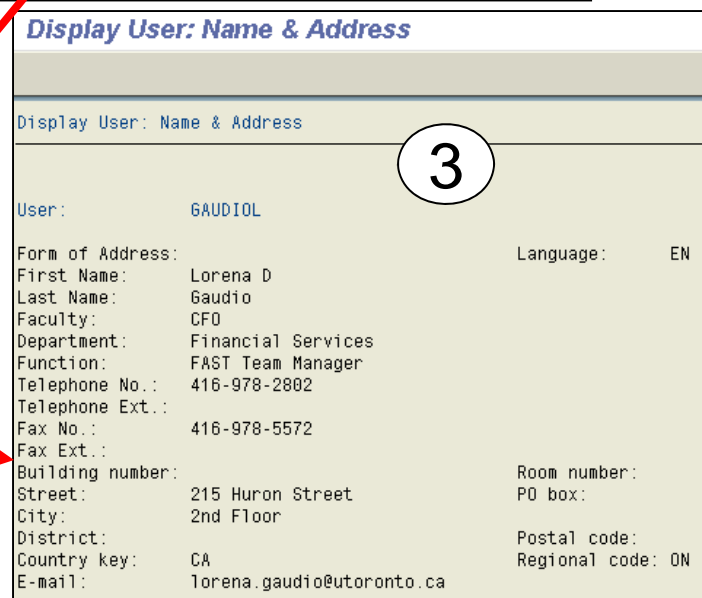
Display User: Name & Address

Display User: Name & Address

3

User: GAUDIOL

Form of Address: Language: EN
First Name: Lorena D
Last Name: Gaudio
Faculty: CFO
Department: Financial Services
Function: FAST Team Manager
Telephone No.: 416-978-2802
Telephone Ext.:
Fax No.: 416-978-5572
Fax Ext.:
Building number: Room number:
Street: 215 Huron Street PO box:
City: 2nd Floor
District: Postal code:
Country key: CA Regional code: ON
E-mail: lorena.gaudio@utoronto.ca